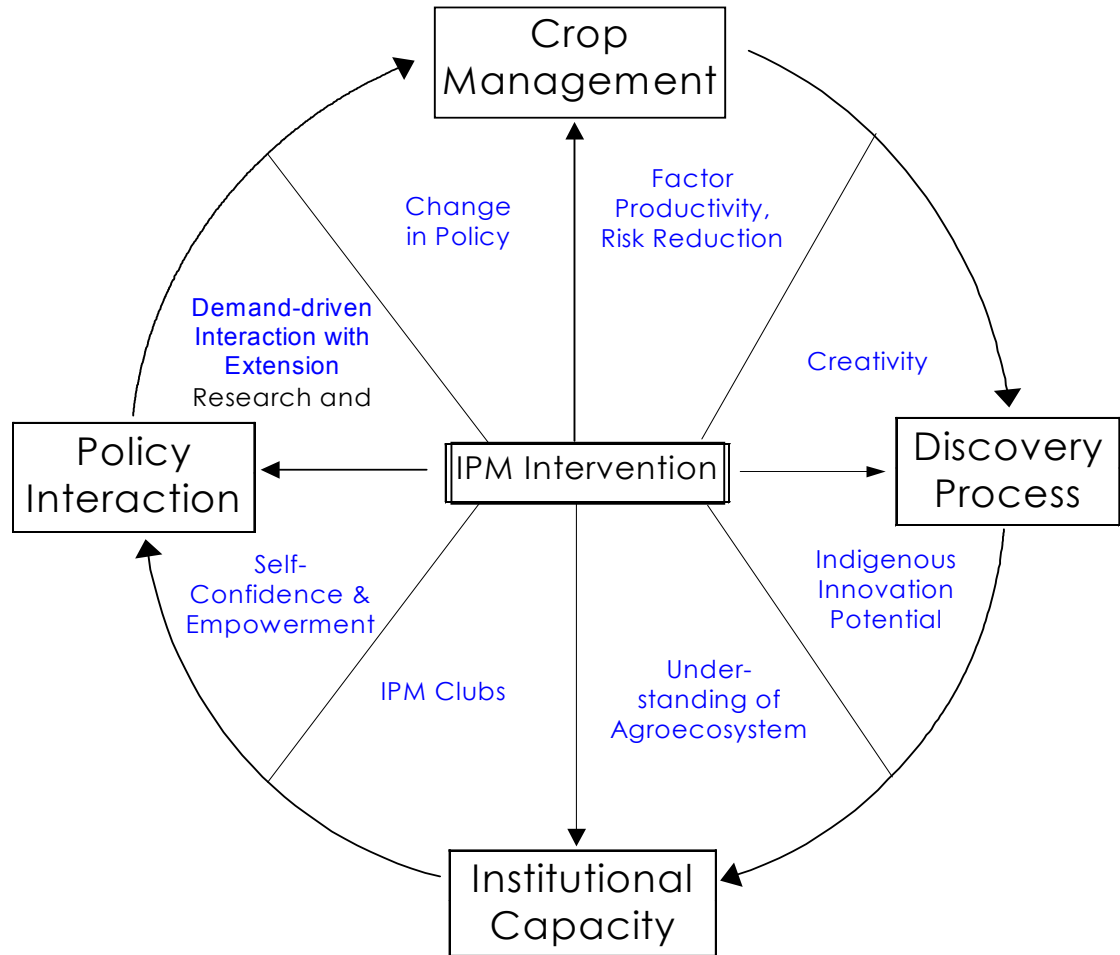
Crop Management

Change in Policy

Factor Productivity, Risk Reduction

Demand-driven Interaction with Extension Research and

Creativity

Policy Interaction

IPM Intervention

Discovery Process

Self-Confidence & Empowerment

Indigenous Innovation Potential

IPM Clubs

Understanding of Agroecosystem

Institutional Capacity